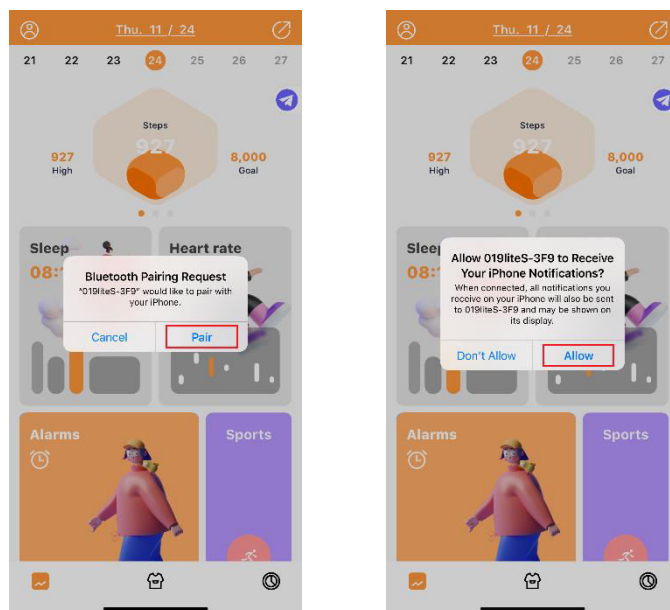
Thu. 11 / 24

21 22 23 24 25 26 27

Steps

927

927
High

8,000
Goal

Sleep

08:

Heart rate

Bluetooth Pairing Request

"019liteS-3F9" would like to pair with your iPhone.

Cancel

Pair

Alarms

Sports

Thu. 11 / 24

21 22 23 24 25 26 27

Steps

927

927
High

8,000
Goal

Sleep

08:

Allow 019liteS-3F9 to Receive Your iPhone Notifications?

When connected, all notifications you receive on your iPhone will also be sent to 019liteS-3F9 and may be shown on its display.

Don't Allow

Allow

Alarms

Sports